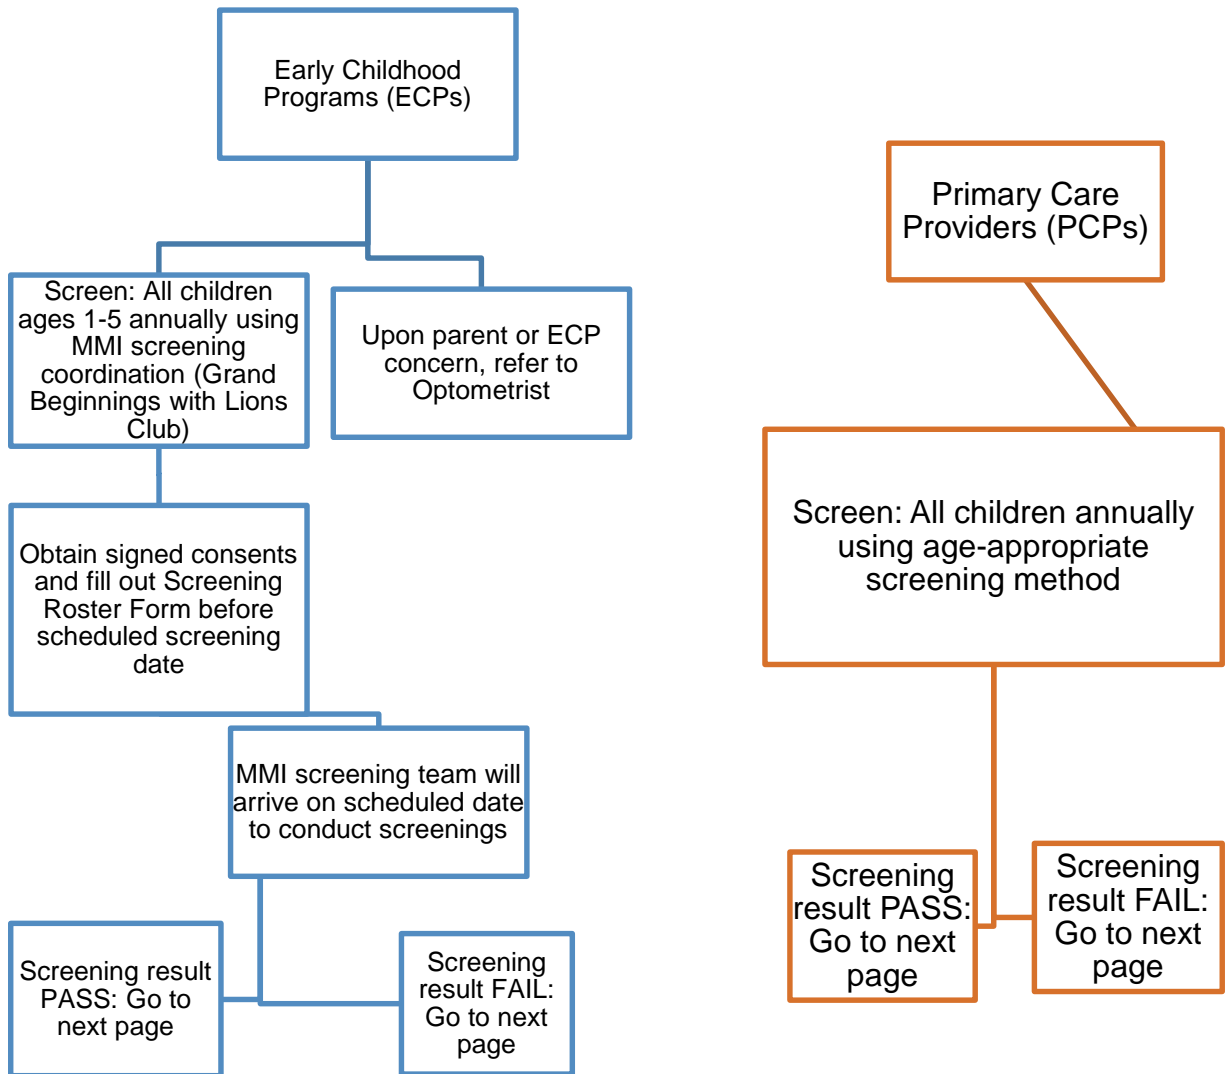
Early Childhood Programs (ECPs)

Screen: All children ages 1-5 annually using MMI screening coordination (Grand Beginnings with Lions Club)

Upon parent or ECP concern, refer to Optometrist

Obtain signed consents and fill out Screening Roster Form before scheduled screening date

MMI screening team will arrive on scheduled date to conduct screenings

Screening result PASS: Go to next page

Screening result FAIL: Go to next page

Primary Care Providers (PCPs)

Screen: All children annually using age-appropriate screening method

Screening result PASS: Go to next page

Screening result FAIL: Go to next page